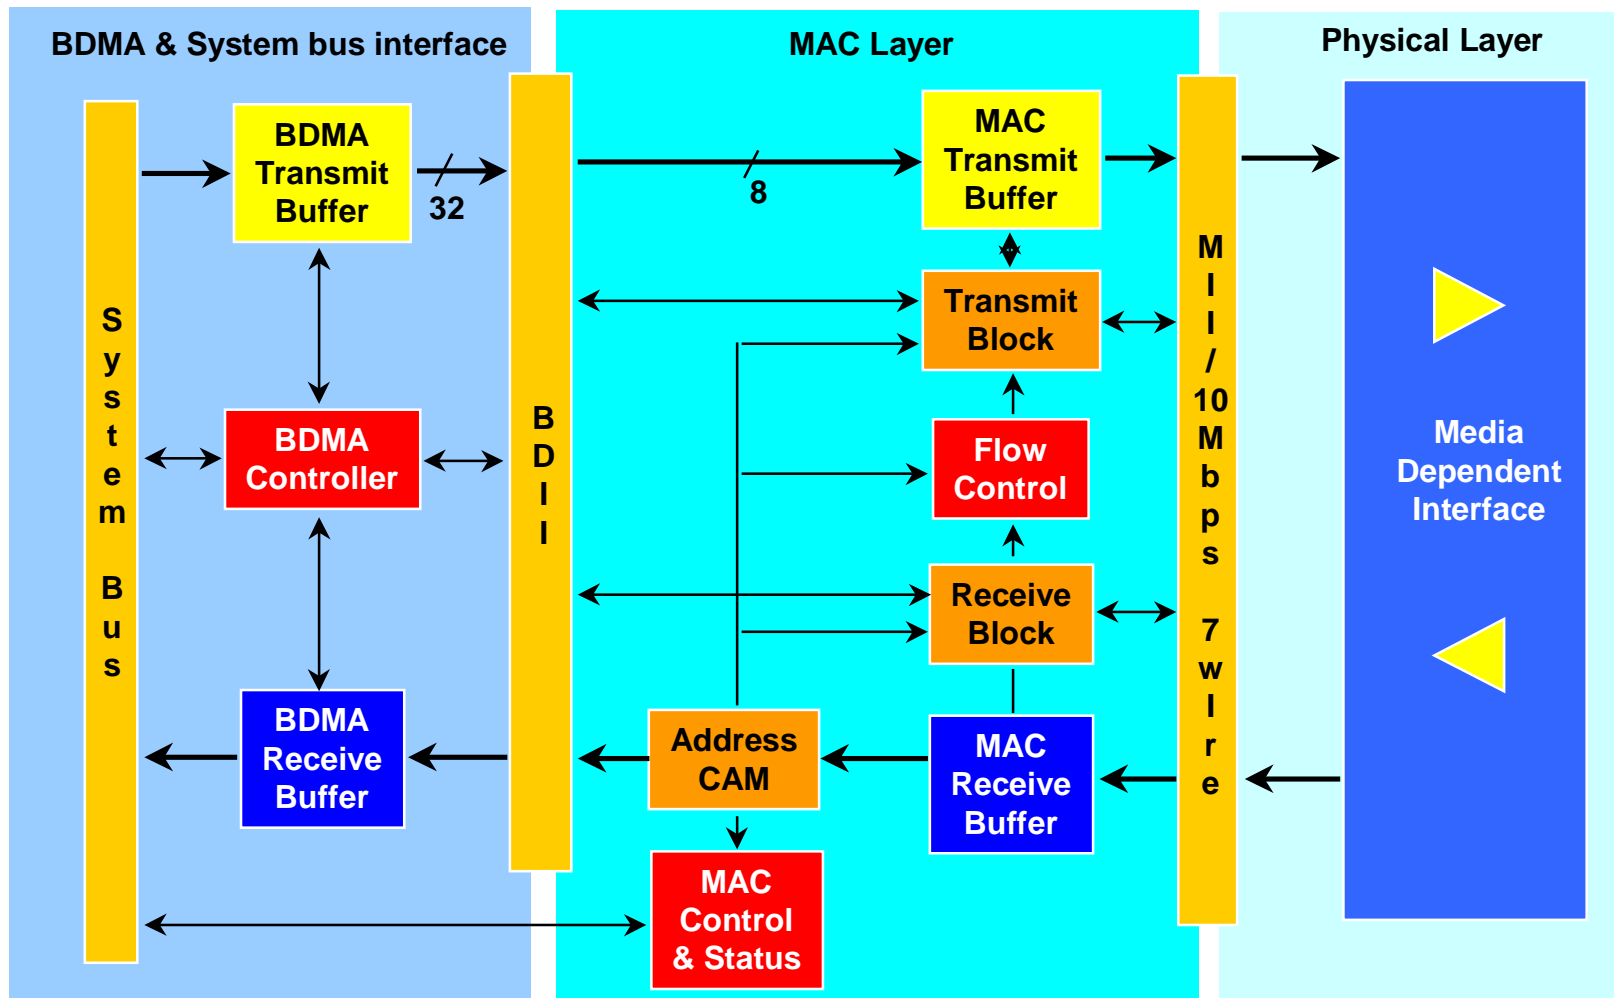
BDMA & System bus interface

MAC Layer

Physical Layer

System Bus

BDMA Transmit Buffer

32

BDMA Controller

BDMA Receive Buffer

BDI I

8

MAC Transmit Buffer

Transmit Block

Flow Control

Receive Block

Address CAM

MAC Receive Buffer

MAC Control & Status

MII/10Mbps 7wIre

Media Dependent Interface